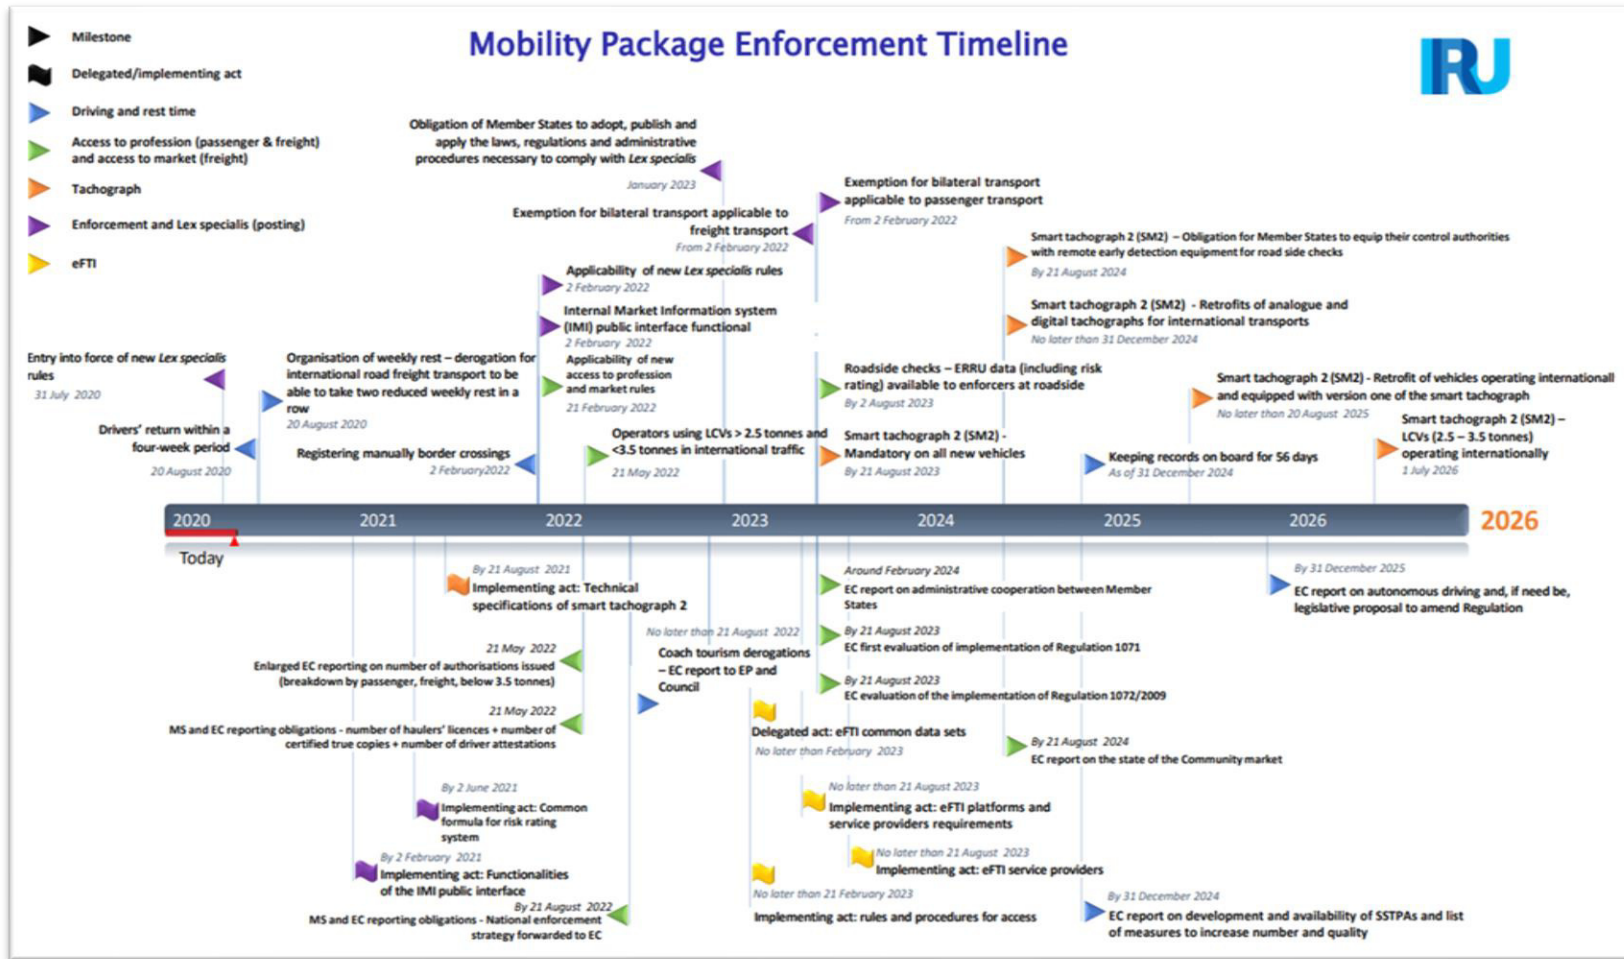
Milestone

Delegated/implementing act

Driving and rest time

Access to profession (passenger & freight) and access to market (freight)

Tachograph

Enforcement and Lex specialis (posting)

eFTI

Mobility Package Enforcement Timeline

IRU

Obligation of Member States to adopt, publish and apply the laws, regulations and administrative procedures necessary to comply with Lex specialis
January 2023

Exemption for bilateral transport applicable to passenger transport
From 2 February 2022

Exemption for bilateral transport applicable to freight transport
From 2 February 2022

Smart tachograph 2 (SM2) – Obligation for Member States to equip their control authorities with remote early detection equipment for road side checks
By 21 August 2024

Applicability of new Lex specialis rules
2 February 2022

Smart tachograph 2 (SM2) - Retrofits of analogue and digital tachographs for international transports
No later than 31 December 2024

Internal Market Information system (IMI) public interface functional
2 February 2022

Entry into force of new Lex specialis rules
31 July 2020

Organisation of weekly rest – derogation for international road freight transport to be able to take two reduced weekly rest in a row
20 August 2020

Applicability of new access to profession and market rules
21 February 2022

Roadside checks – ERRU data (including risk rating) available to enforcers at roadside
By 2 August 2023

Smart tachograph 2 (SM2) - Retrofit of vehicles operating international and equipped with version one of the smart tachograph
No later than 20 August 2025

Drivers' return within a four-week period
20 August 2020

Operators using LCVs > 2.5 tonnes and <3.5 tonnes in international traffic
21 May 2022

Smart tachograph 2 (SM2) - Mandatory on all new vehicles
By 21 August 2023

Smart tachograph 2 (SM2) – LCVs (2.5 – 3.5 tonnes) operating internationally
1 July 2026

Registering manually border crossings
2 February2022

Keeping records on board for 56 days
As of 31 December 2024

2020 2021 2022 2023 2024 2025 2026 2026

Today

By 21 August 2021
Implementing act: Technical specifications of smart tachograph 2

Around February 2024
EC report on administrative cooperation between Member States

By 31 December 2025
EC report on autonomous driving and, if need be, legislative proposal to amend Regulation

No later than 21 August 2022
Coach tourism derogations – EC report to EP and Council

21 May 2022
Enlarged EC reporting on number of authorisations issued (breakdown by passenger, freight, below 3.5 tonnes)

By 21 August 2023
EC first evaluation of implementation of Regulation 1071

By 21 August 2023
EC evaluation of the implementation of Regulation 1072/2009

21 May 2022
MS and EC reporting obligations - number of haulers' licences + number of certified true copies + number of driver attestations

Delegated act: eFTI common data sets
No later than February 2023

By 21 August 2024
EC report on the state of the Community market

By 2 June 2021
Implementing act: Common formula for risk rating system

No later than 21 August 2023
Implementing act: eFTI platforms and service providers requirements

By 2 February 2021
Implementing act: Functionalities of the IMI public interface

No later than 21 August 2023
Implementing act: eFTI service providers

By 21 August 2022
MS and EC reporting obligations - National enforcement strategy forwarded to EC

No later than 21 February 2023
Implementing act: rules and procedures for access

By 31 December 2024
EC report on development and availability of SSTPAs and list of measures to increase number and quality